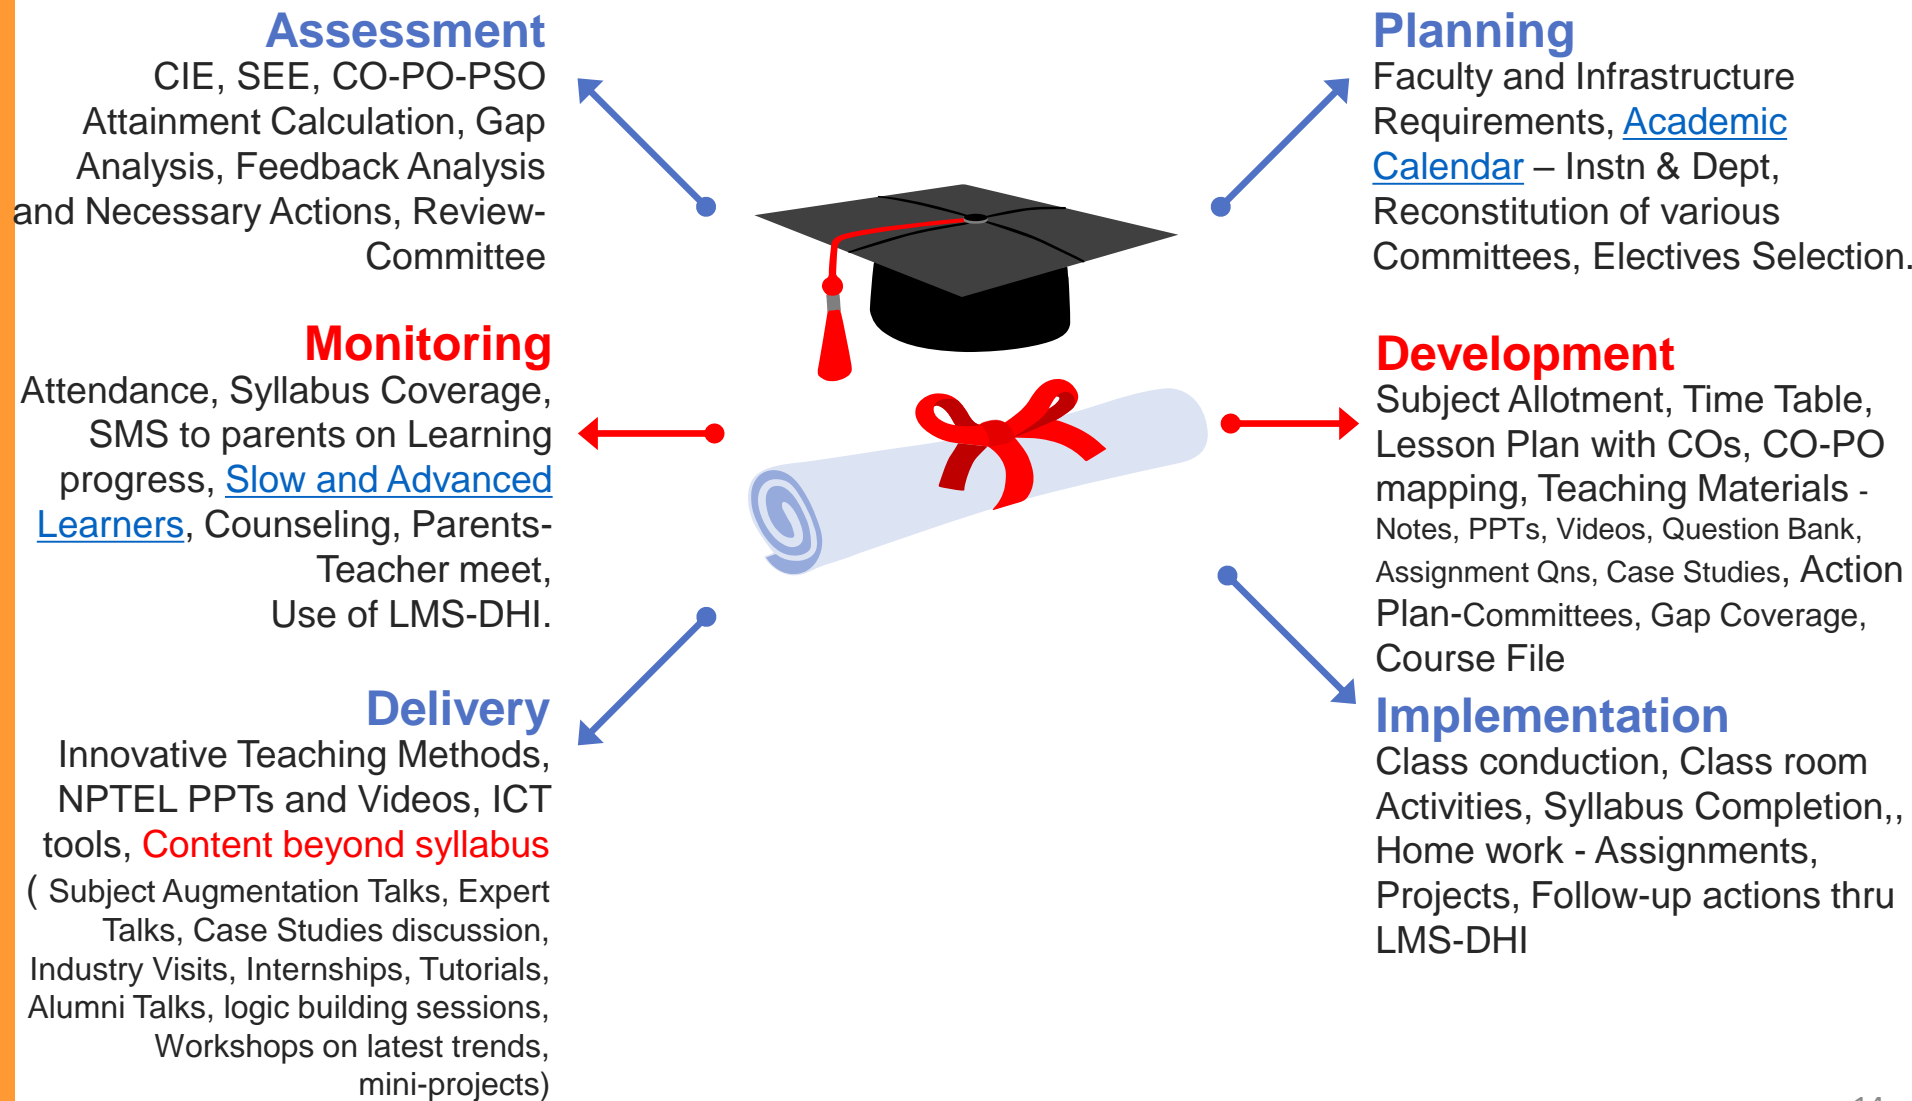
Assessment
CIE, SEE, CO-PO-PSO Attainment Calculation, Gap Analysis, Feedback Analysis and Necessary Actions, Review-Committee

Planning
Faculty and Infrastructure Requirements, Academic Calendar – Instn & Dept, Reconstitution of various Committees, Electives Selection.

Monitoring
Attendance, Syllabus Coverage, SMS to parents on Learning progress, Slow and Advanced Learners, Counseling, Parents-Teacher meet, Use of LMS-DHI.

Development
Subject Allotment, Time Table, Lesson Plan with COs, CO-PO mapping, Teaching Materials - Notes, PPTs, Videos, Question Bank, Assignment Qns, Case Studies, Action Plan-Committees, Gap Coverage, Course File

Delivery
Innovative Teaching Methods, NPTEL PPTs and Videos, ICT tools, Content beyond syllabus ( Subject Augmentation Talks, Expert Talks, Case Studies discussion, Industry Visits, Internships, Tutorials, Alumni Talks, logic building sessions, Workshops on latest trends, mini-projects)

Implementation
Class conduction, Class room Activities, Syllabus Completion,, Home work - Assignments, Projects, Follow-up actions thru LMS-DHI

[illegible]